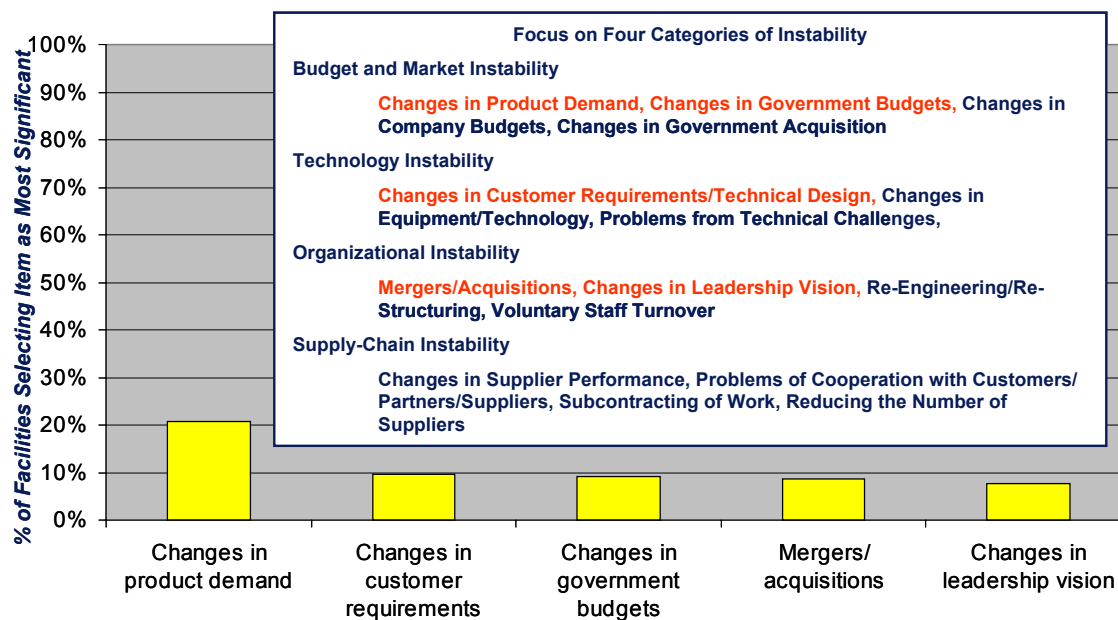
Focus on Four Categories of Instability

Budget and Market Instability

Changes in Product Demand, Changes in Government Budgets, Changes in Company Budgets, Changes in Government Acquisition

Technology Instability

Changes in Customer Requirements/Technical Design, Changes in Equipment/Technology, Problems from Technical Challenges,

Organizational Instability

Mergers/Acquisitions, Changes in Leadership Vision, Re-Engineering/Re-Structuring, Voluntary Staff Turnover

Supply-Chain Instability

Changes in Supplier Performance, Problems of Cooperation with Customers/ Partners/Suppliers, Subcontracting of Work, Reducing the Number of Suppliers

% of Facilities Selecting Item as Most Significant

100%
90%
80%
70%
60%
50%
40%
30%
20%
10%
0%

Changes in product demand

Changes in customer requirements

Changes in government budgets

Mergers/ acquisitions

Changes in leadership vision